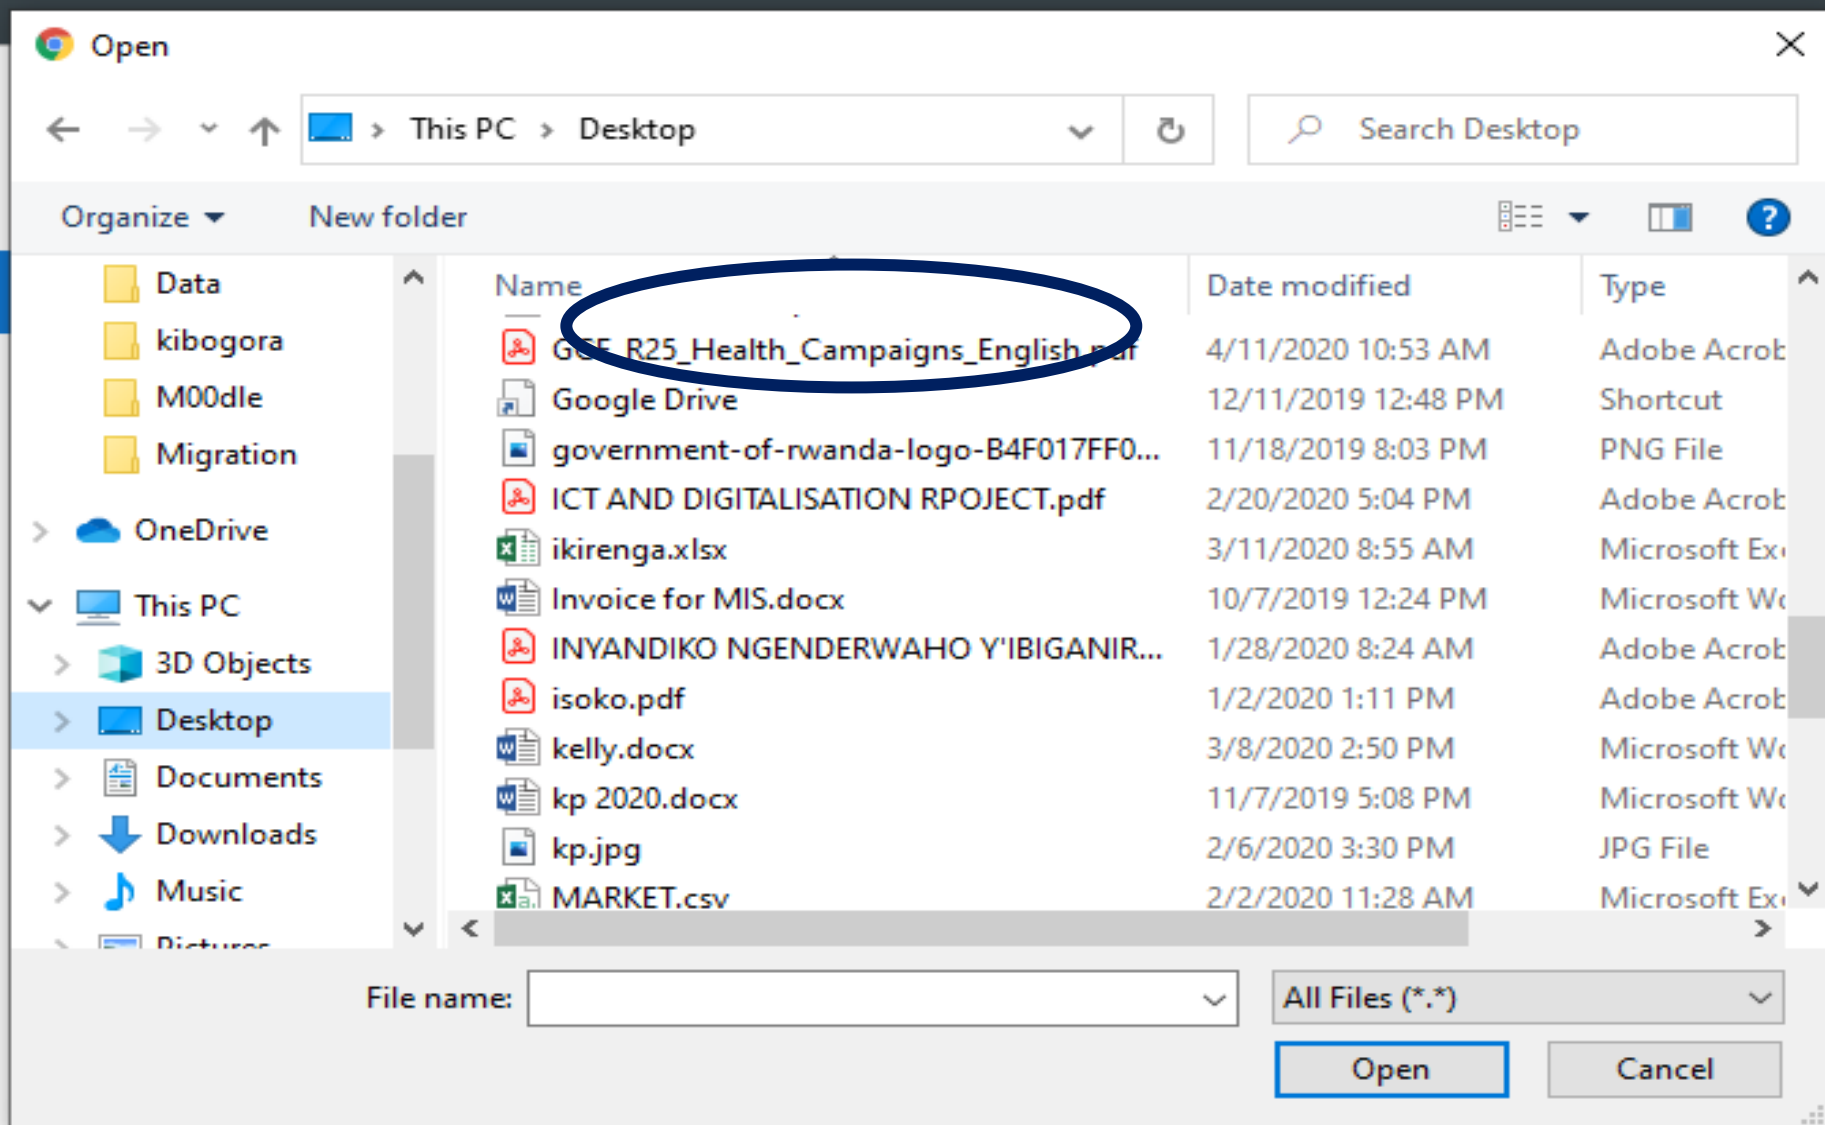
Open

This PC > Desktop

Search Desktop

Organize New folder

Data
kibogora
M00dle
Migration
OneDrive
This PC
3D Objects
Desktop
Documents
Downloads
Music
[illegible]

| Name | Date modified | Type |
|---|---|---|
| G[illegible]_R25_Health_Campaigns_English.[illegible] | 4/11/2020 10:53 AM | Adobe Acrob |
| Google Drive | 12/11/2019 12:48 PM | Shortcut |
| government-of-rwanda-logo-B4F017FF0... | 11/18/2019 8:03 PM | PNG File |
| ICT AND DIGITALISATION RPOJECT.pdf | 2/20/2020 5:04 PM | Adobe Acrob |
| ikirenga.xlsx | 3/11/2020 8:55 AM | Microsoft Ex |
| Invoice for MIS.docx | 10/7/2019 12:24 PM | Microsoft W |
| INYANDIKO NGENDERWAHO Y'IBIGANIR... | 1/28/2020 8:24 AM | Adobe Acrob |
| isoko.pdf | 1/2/2020 1:11 PM | Adobe Acrob |
| kelly.docx | 3/8/2020 2:50 PM | Microsoft W |
| kp 2020.docx | 11/7/2019 5:08 PM | Microsoft W |
| kp.jpg | 2/6/2020 3:30 PM | JPG File |
| MARKET.csv | 2/2/2020 11:28 AM | Microsoft Ex |

File name:
All Files (*.*)
Open
Cancel